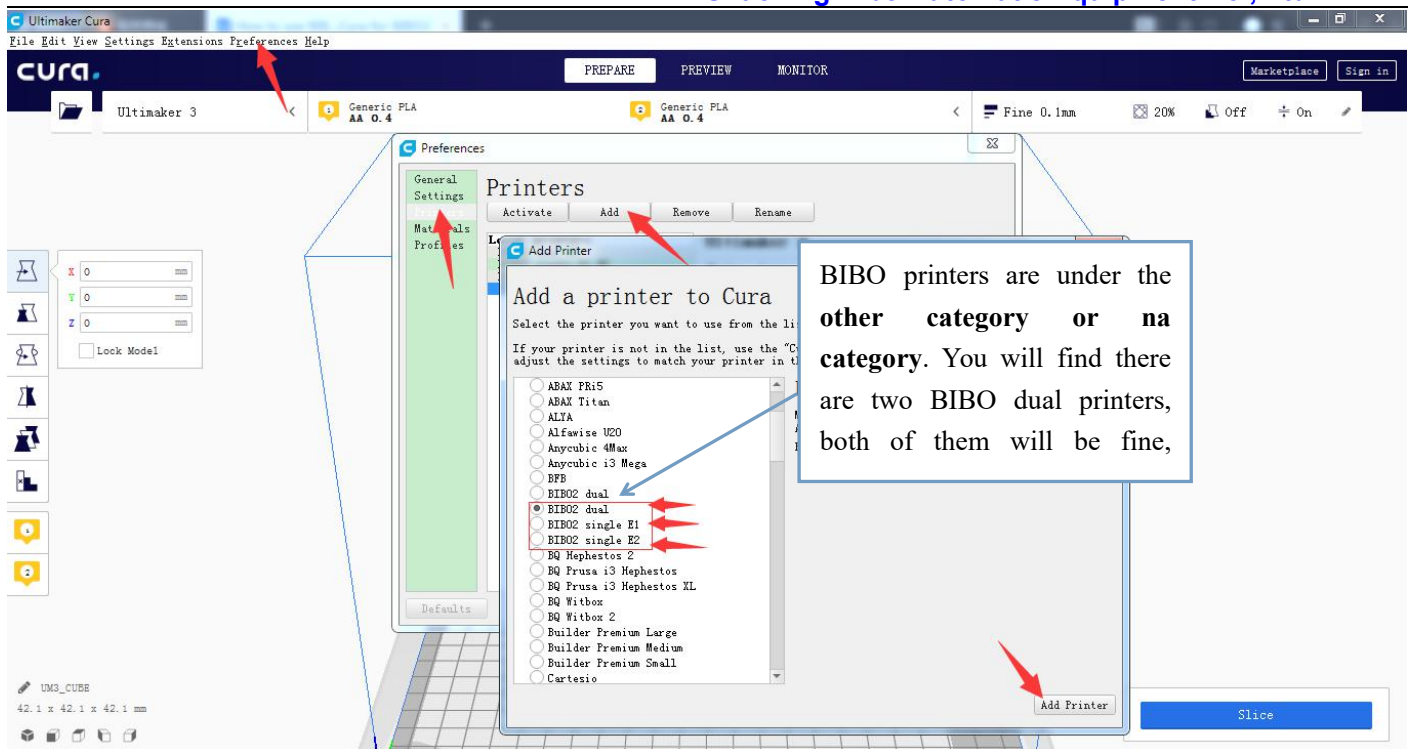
Ultimaker Cura

File Edit View Settings Extensions Preferences Help

cura.

PREPARE PREVIEW MONITOR

Marketplace Sign in

Ultimaker 3

Generic PLA
AA 0.4

Generic PLA
AA 0.4

Fine 0.1mm 20% Off On

Preferences

General
Settings
Printers
Materials
Profiles

Printers

Activate Add Remove Rename

Defaults

X 0 mm
Y 0 mm
Z 0 mm
Lock Model

Add Printer

Add a printer to Cura

Select the printer you want to use from the li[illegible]

If your printer is not in the list, use the "C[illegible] adjust the settings to match your printer in t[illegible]

ABAX PRi5
ABAX Titan
ALYA
Alfawise U20
Anycubic 4Max
Anycubic i3 Mega
BFB
BIBO2 dual
BIBO2 dual
BIBO2 single E1
BIBO2 single E2
BQ Hephestos 2
BQ Prusa i3 Hephestos
BQ Prusa i3 Hephestos XL
BQ Witbox
BQ Witbox 2
Builder Premium Large
Builder Premium Medium
Builder Premium Small
Cartesio

Add Printer

BIBO printers are under the **other category or na category**. You will find there are two BIBO dual printers, both of them will be fine,

UM3_CUBE
42.1 x 42.1 x 42.1 mm

Slice